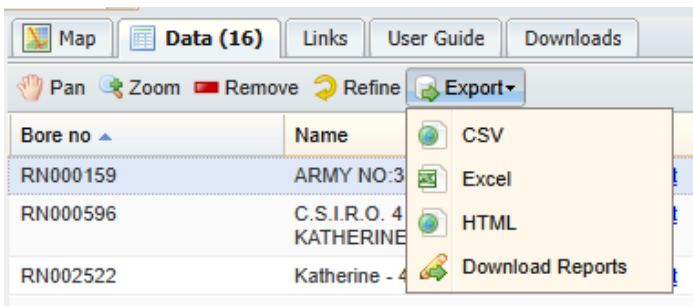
Map | Data (16) | Links | User Guide | Downloads

Pan | Zoom | Remove | Refine | Export

| Bore no | Name |
|---|---|
| RN000159 | ARMY NO:3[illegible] |
| RN000596 | C.S.I.R.O. 4 KATHERINE |
| RN002522 | Katherine - 4 |

CSV
Excel
HTML
Download Reports